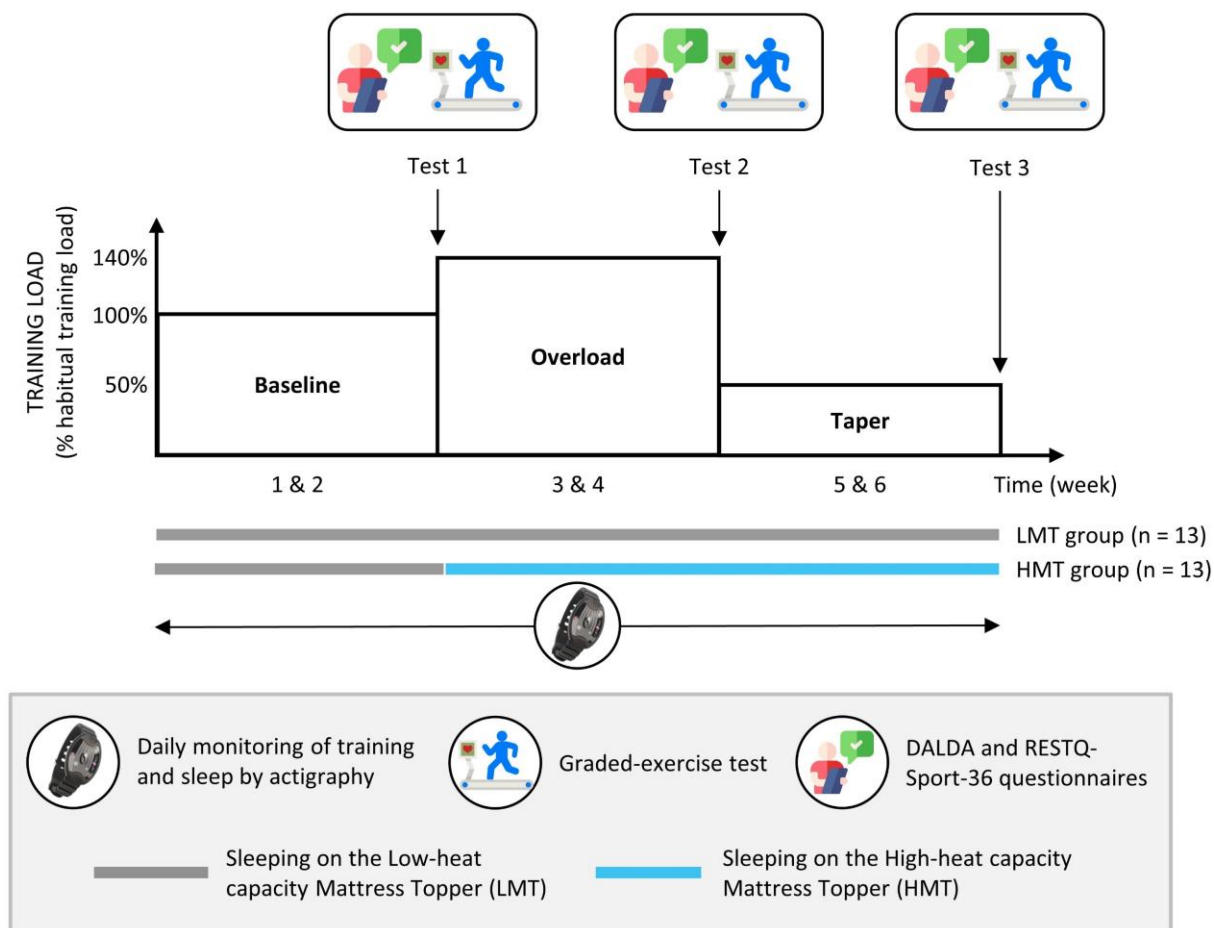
Test 1

Test 2

Test 3

TRAINING LOAD
(% habitual training load)

140%

100%

50%

Baseline

Overload

Taper

1 & 2

3 & 4

5 & 6

Time (week)

LMT group (n = 13)

HMT group (n = 13)

Daily monitoring of training and sleep by actigraphy

Graded-exercise test

DALDA and RESTQ-Sport-36 questionnaires

Sleeping on the Low-heat capacity Mattress Topper (LMT)

Sleeping on the High-heat capacity Mattress Topper (HMT)